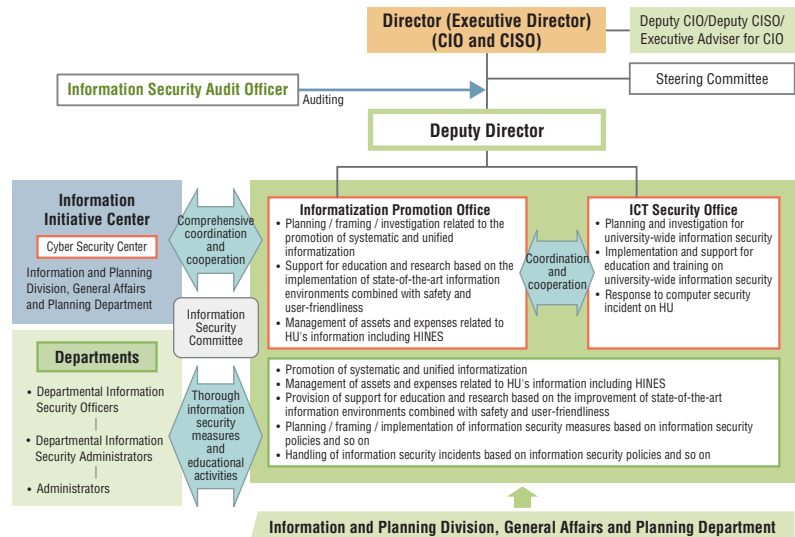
Director (Executive Director) (CIO and CISO)

Deputy CIO/Deputy CISO/ Executive Adviser for CIO

Information Security Audit Officer

Auditing

Steering Committee

Deputy Director

Information Initiative Center

Cyber Security Center

Information and Planning Division, General Affairs and Planning Department

Comprehensive coordination and cooperation

Informatization Promotion Office

• Planning / framing / investigation related to the promotion of systematic and unified informatization
• Support for education and research based on the implementation of state-of-the-art information environments combined with safety and user-friendliness
• Management of assets and expenses related to HU's information including HINES

Coordination and cooperation

ICT Security Office

• Planning and investigation for university-wide information security
• Implementation and support for education and training on university-wide information security
• Response to computer security incident on HU

Information Security Committee

Departments

• Departmental Information Security Officers
• Departmental Information Security Administrators
• Administrators

Thorough information security measures and educational activities

• Promotion of systematic and unified informatization
• Management of assets and expenses related to HU's information including HINES
• Provision of support for education and research based on the improvement of state-of-the-art information environments combined with safety and user-friendliness
• Planning / framing / implementation of information security measures based on information security policies and so on
• Handling of information security incidents based on information security policies and so on

Information and Planning Division, General Affairs and Planning Department